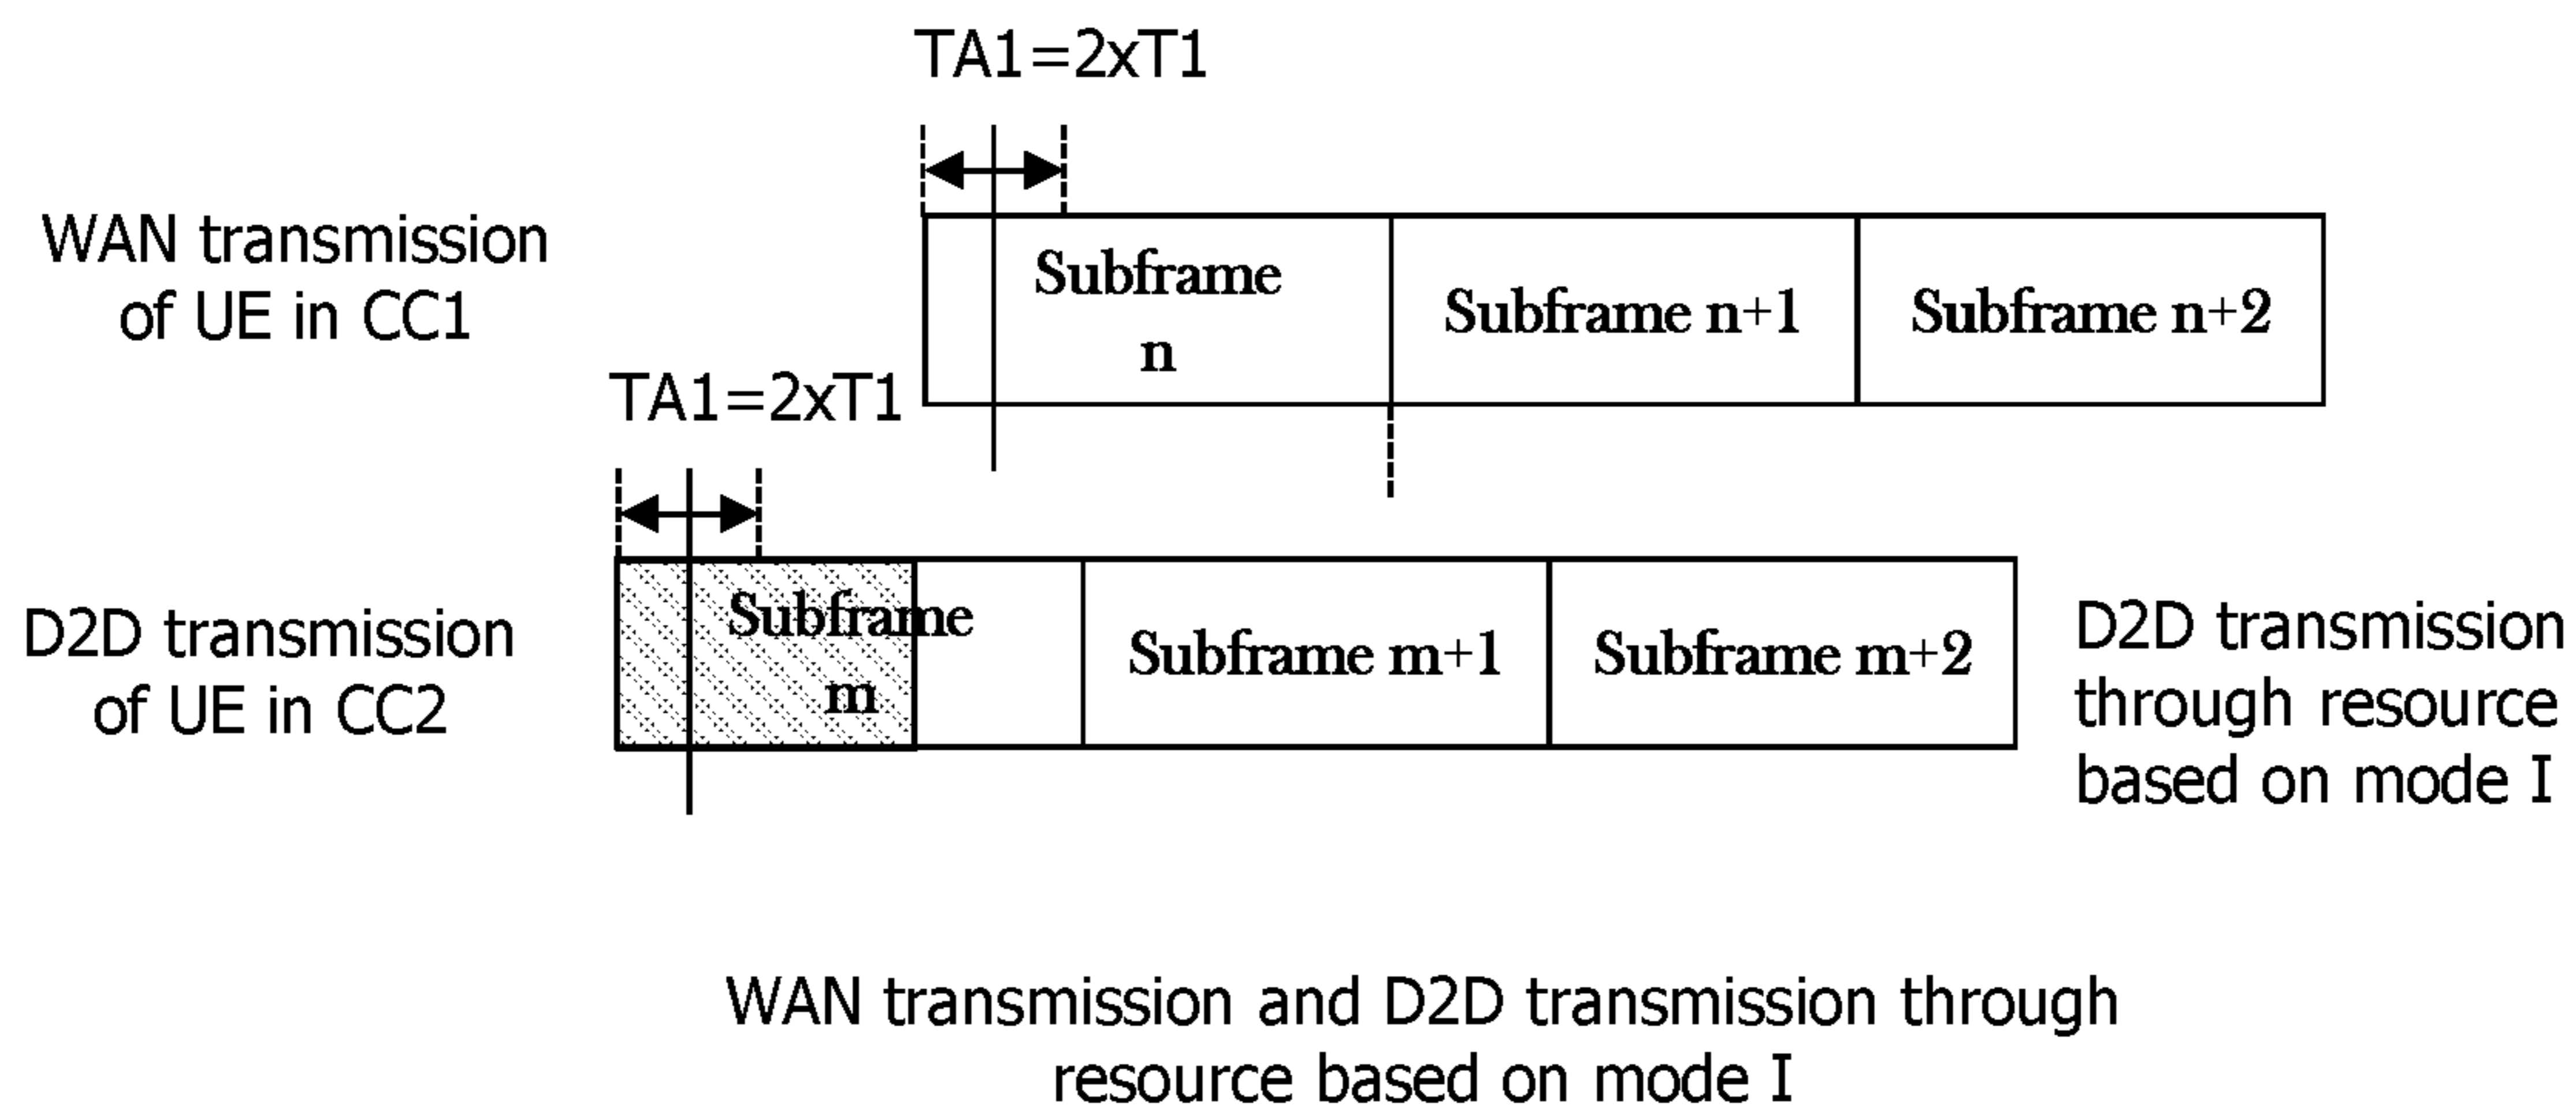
TA1=2xT1

WAN transmission of UE in CC1

Subframe n

Subframe n+1

Subframe n+2

TA1=2xT1

D2D transmission of UE in CC2

Subframe m

Subframe m+1

Subframe m+2

D2D transmission through resource based on mode I

WAN transmission and D2D transmission through resource based on mode I